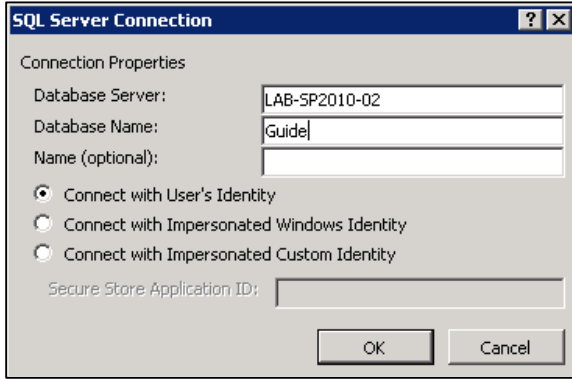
SQL Server Connection

?

Connection Properties

Database Server: LAB-SP2010-02

Database Name: Guide

Name (optional):

Connect with User's Identity

Connect with Impersonated Windows Identity

Connect with Impersonated Custom Identity

Secure Store Application ID:

OK

Cancel